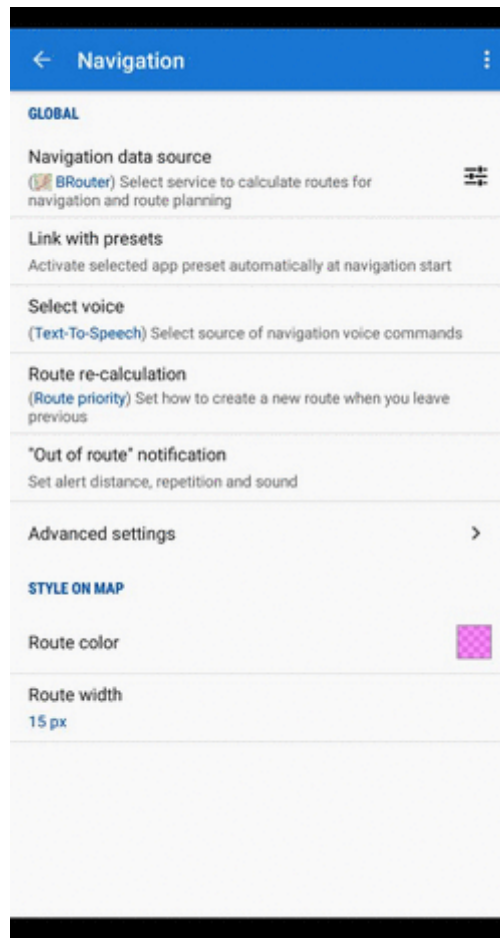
← Navigation

GLOBAL

Navigation data source
(BRouter) Select service to calculate routes for navigation and route planning

Link with presets
Activate selected app preset automatically at navigation start

Select voice
(Text-To-Speech) Select source of navigation voice commands

Route re-calculation
(Route priority) Set how to create a new route when you leave previous

"Out of route" notification
Set alert distance, repetition and sound

Advanced settings >

STYLE ON MAP

Route color

Route width
15 px